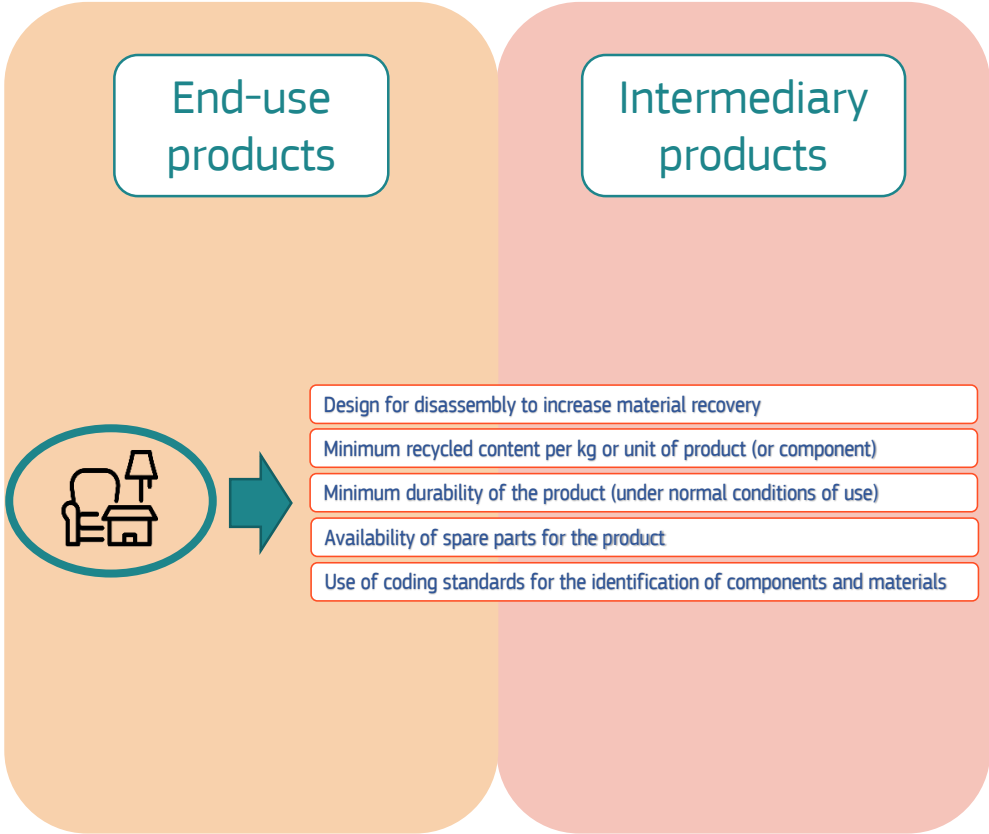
End-use products

Intermediary products

Design for disassembly to increase material recovery

Minimum recycled content per kg or unit of product (or component)

Minimum durability of the product (under normal conditions of use)

Availability of spare parts for the product

Use of coding standards for the identification of components and materials